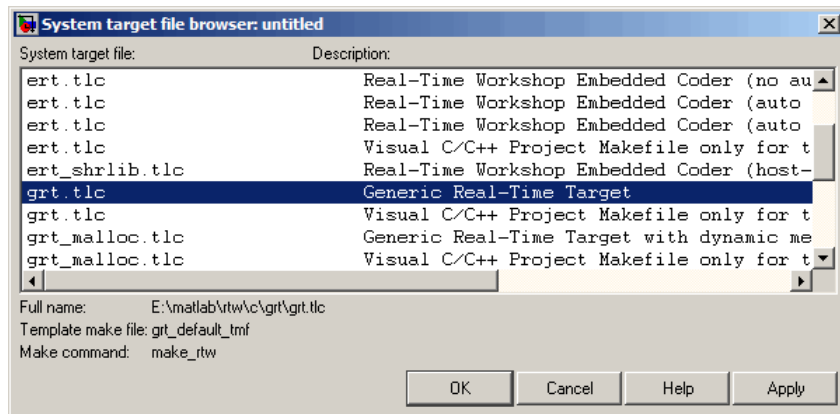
System target file browser: untitled

System target file: Description:

| System target file: | Description: |
|---|---|
| ert.tlc | Real-Time Workshop Embedded Coder (no au |
| ert.tlc | Real-Time Workshop Embedded Coder (auto |
| ert.tlc | Real-Time Workshop Embedded Coder (auto |
| ert.tlc | Visual C/C++ Project Makefile only for t |
| ert_shrlib.tlc | Real-Time Workshop Embedded Coder (host- |
| grt.tlc | Generic Real-Time Target |
| grt.tlc | Visual C/C++ Project Makefile only for t |
| grt_malloc.tlc | Generic Real-Time Target with dynamic me |
| grt_malloc.tlc | Visual C/C++ Project Makefile only for t |

Full name: E:\matlab\rtw\c\grt\grt.tlc
Template make file: grt_default_tmf
Make command: make_rtw

OK Cancel Help Apply